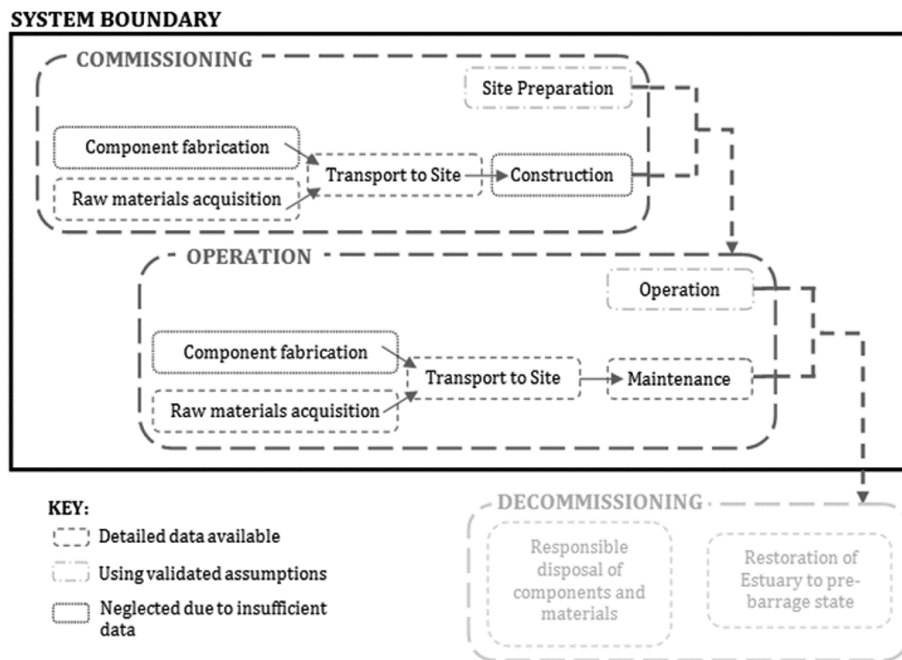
SYSTEM BOUNDARY

COMMISSIONING

Site Preparation

Component fabrication

Transport to Site

Construction

Raw materials acquisition

OPERATION

Operation

Component fabrication

Transport to Site

Maintenance

Raw materials acquisition

KEY:

Detailed data available

Using validated assumptions

Neglected due to insufficient data

DECOMMISSIONING

Responsible disposal of components and materials

Restoration of Estuary to pre-barrage state